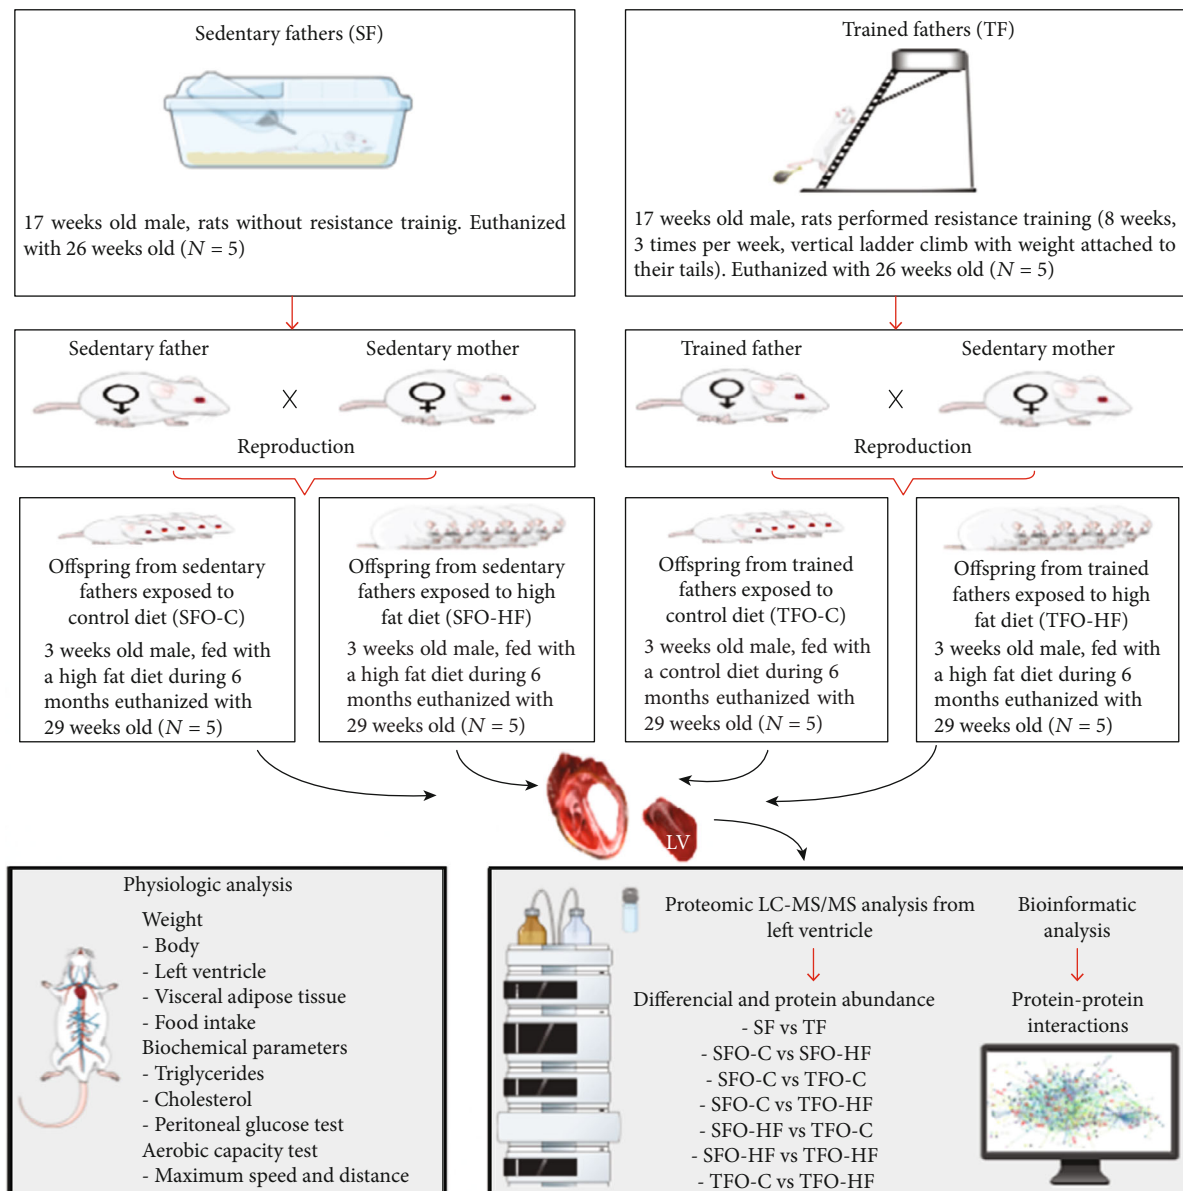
Sedentary fathers (SF)

17 weeks old male, rats without resistance trainig. Euthanized with 26 weeks old ($N = 5$)

Trained fathers (TF)

17 weeks old male, rats performed resistance training (8 weeks, 3 times per week, vertical ladder climb with weight attached to their tails). Euthanized with 26 weeks old ($N = 5$)

Sedentary father ♀ X Sedentary mother ♀

Reproduction

Trained father ♀ X Sedentary mother ♀

Reproduction

Offspring from sedentary fathers exposed to control diet (SFO-C)

3 weeks old male, fed with a high fat diet during 6 months euthanized with 29 weeks old ($N = 5$)

Offspring from sedentary fathers exposed to high fat diet (SFO-HF)

3 weeks old male, fed with a high fat diet during 6 months euthanized with 29 weeks old ($N = 5$)

Offspring from trained fathers exposed to control diet (TFO-C)

3 weeks old male, fed with a control diet during 6 months euthanized with 29 weeks old ($N = 5$)

Offspring from trained fathers exposed to high fat diet (TFO-HF)

3 weeks old male, fed with a high fat diet during 6 months euthanized with 29 weeks old ($N = 5$)

LV

Physiologic analysis

Weight
- Body
- Left ventricle
- Visceral adipose tissue
- Food intake
Biochemical parameters
- Triglycerides
- Cholesterol
- Peritoneal glucose test
Aerobic capacity test
- Maximum speed and distance

Proteomic LC-MS/MS analysis from left ventricle

Differencial and protein abundance
- SF vs TF
- SFO-C vs SFO-HF
- SFO-C vs TFO-C
- SFO-C vs TFO-HF
- SFO-HF vs TFO-C
- SFO-HF vs TFO-HF
- TFO-C vs TFO-HF

Bioinformatic analysis

Protein-protein interactions